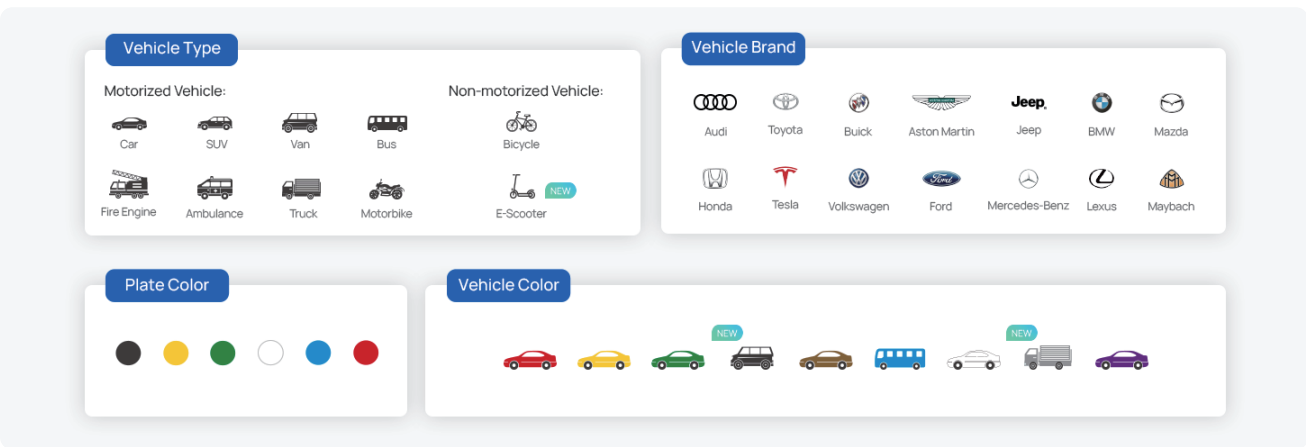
Vehicle Type

Motorized Vehicle:

Car SUV Van Bus

Fire Engine Ambulance Truck Motorbike

Non-motorized Vehicle:

Bicycle

NEW

E-Scooter

Vehicle Brand

Audi Toyota Buick Aston Martin Jeep BMW Mazda

Honda Tesla Volkswagen Ford Mercedes-Benz Lexus Maybach

Plate Color

Vehicle Color

NEW

NEW